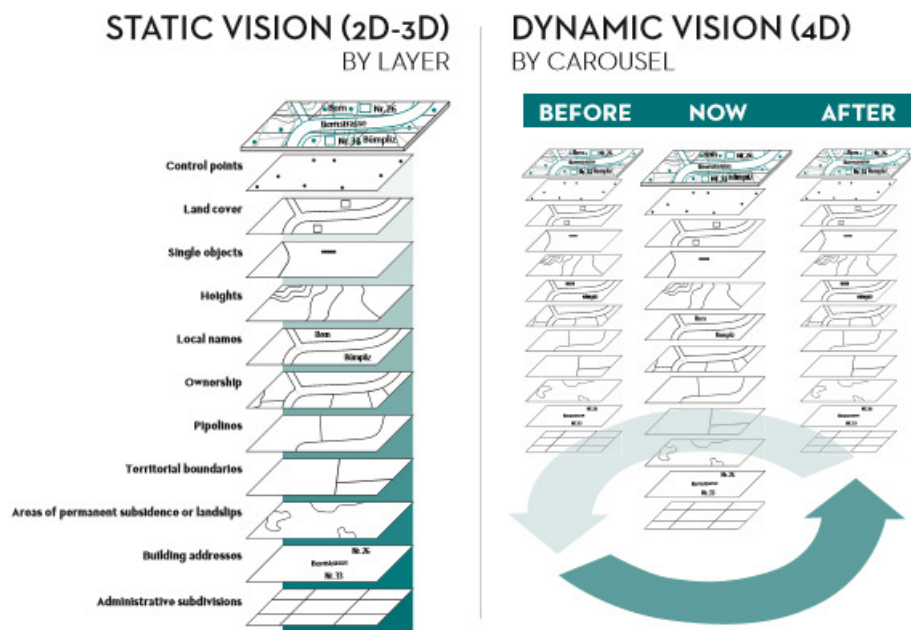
STATIC VISION (2D-3D)
BY LAYER

DYNAMIC VISION (4D)
BY CAROUSEL

BEFORE NOW AFTER

Bern
Nr. 26
Bernstrasse
Nr. 33
Bümpliz

Control points
Land cover
Single objects
Heights
Local names
Bern
Bümpliz
Ownership
Pipelines
Territorial boundaries
Areas of permanent subsidence or landslips
Building addresses
Nr. 26
Bernstrasse
Nr. 33
Administrative subdivisions